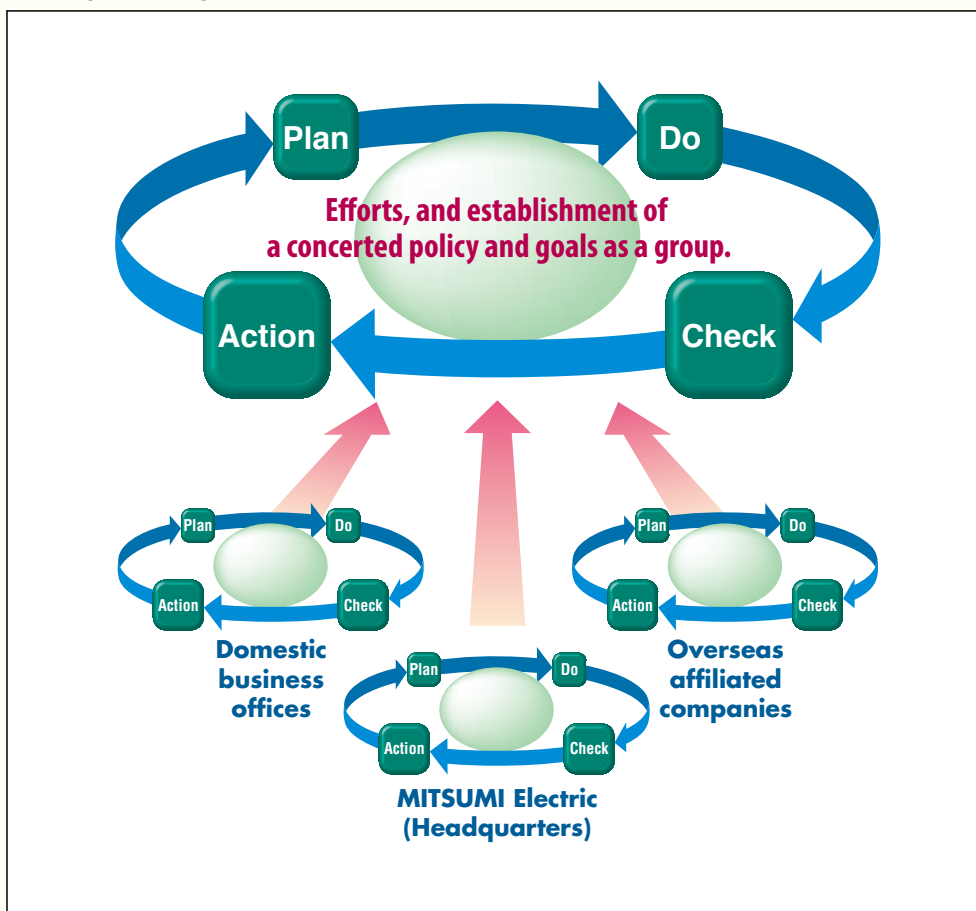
Plan
Do
Efforts, and establishment of a concerted policy and goals as a group.
Action
Check

Plan
Do
Action
Check
Domestic business offices

Plan
Do
Action
Check
Overseas affiliated companies

Plan
Do
Action
Check
MITSUMI Electric (Headquarters)